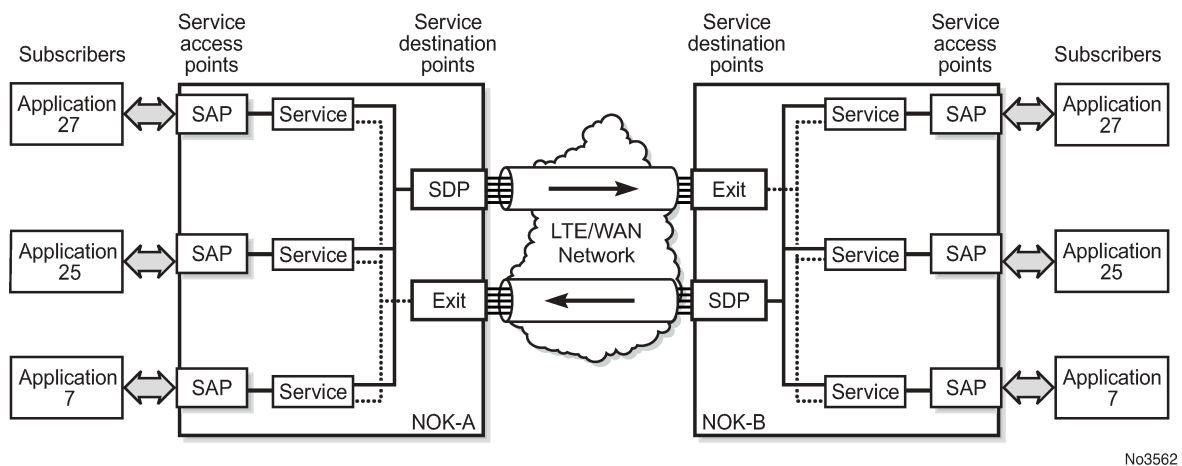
Subscribers

Service access points

Service destination points

Service destination points

Service access points

Subscribers

Application 27

SAP

Service

SDP

Exit

Service

SAP

Application 27

LTE/WAN Network

Application 25

SAP

Service

Exit

SDP

Service

SAP

Application 25

Application 7

SAP

Service

Service

SAP

Application 7

NOK-A

NOK-B

No3562